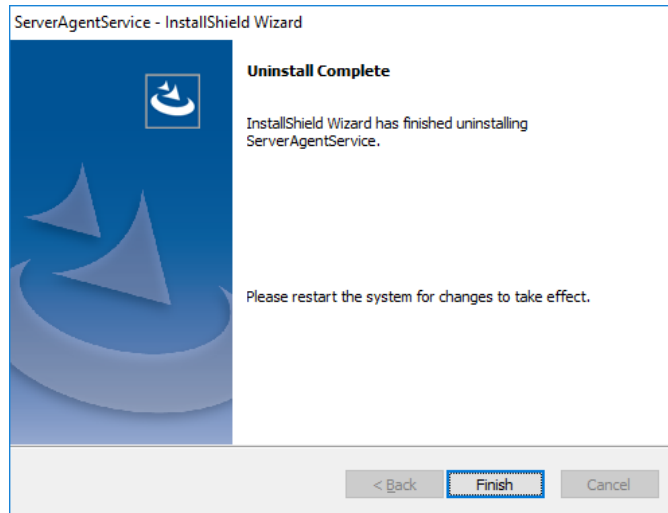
ServerAgentService - InstallShield Wizard

Uninstall Complete

InstallShield Wizard has finished uninstalling ServerAgentService.

Please restart the system for changes to take effect.

< Back

Finish

Cancel